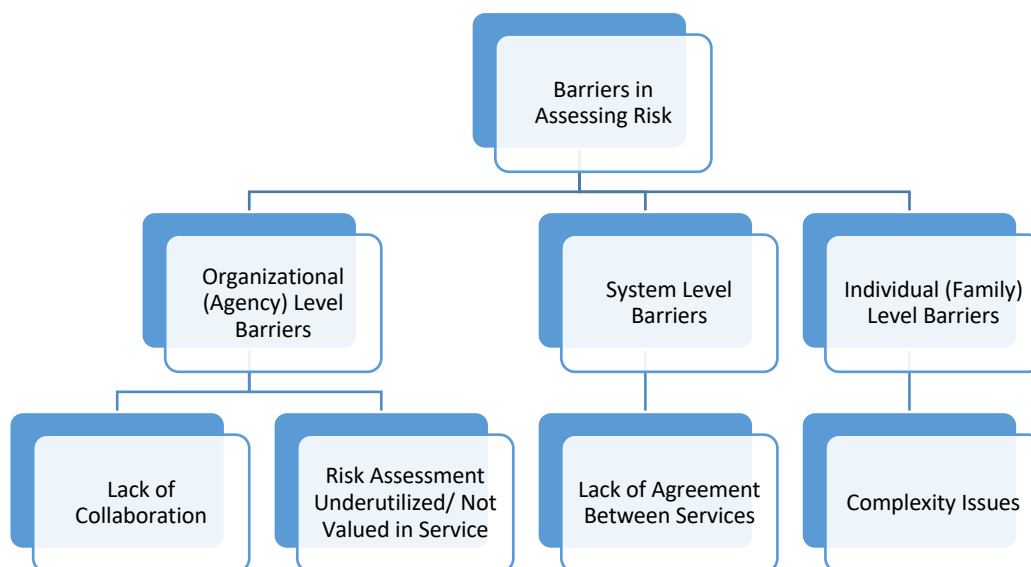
Barriers in Assessing Risk

Organizational (Agency) Level Barriers

System Level Barriers

Individual (Family) Level Barriers

Lack of Collaboration

Risk Assessment Underutilized/ Not Valued in Service

Lack of Agreement Between Services

Complexity Issues